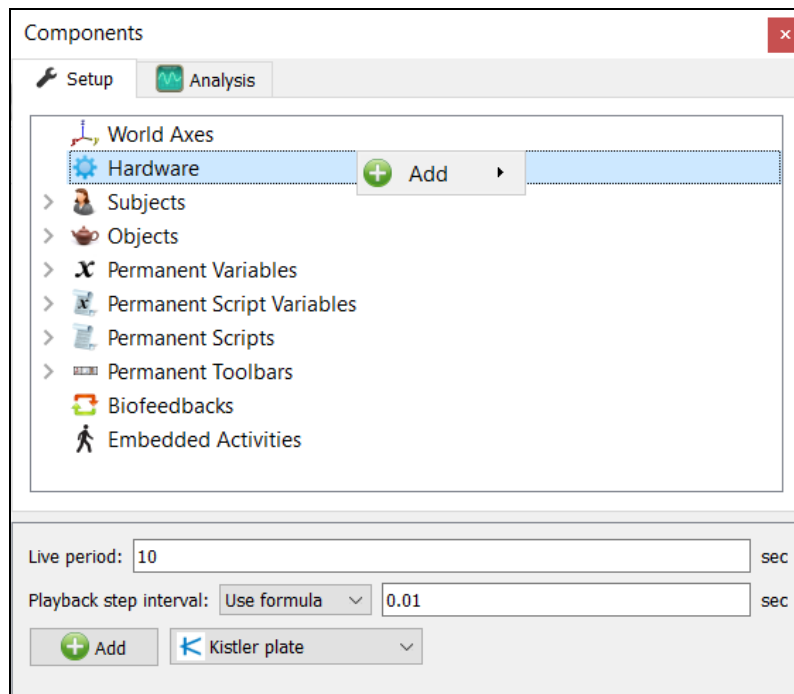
Components

Setup
Analysis

World Axes
Hardware
Add
Subjects
Objects
Permanent Variables
Permanent Script Variables
Permanent Scripts
Permanent Toolbars
Biofeedbacks
Embedded Activities

Live period: 10 sec
Playback step interval: Use formula 0.01 sec
Add
Kistler plate